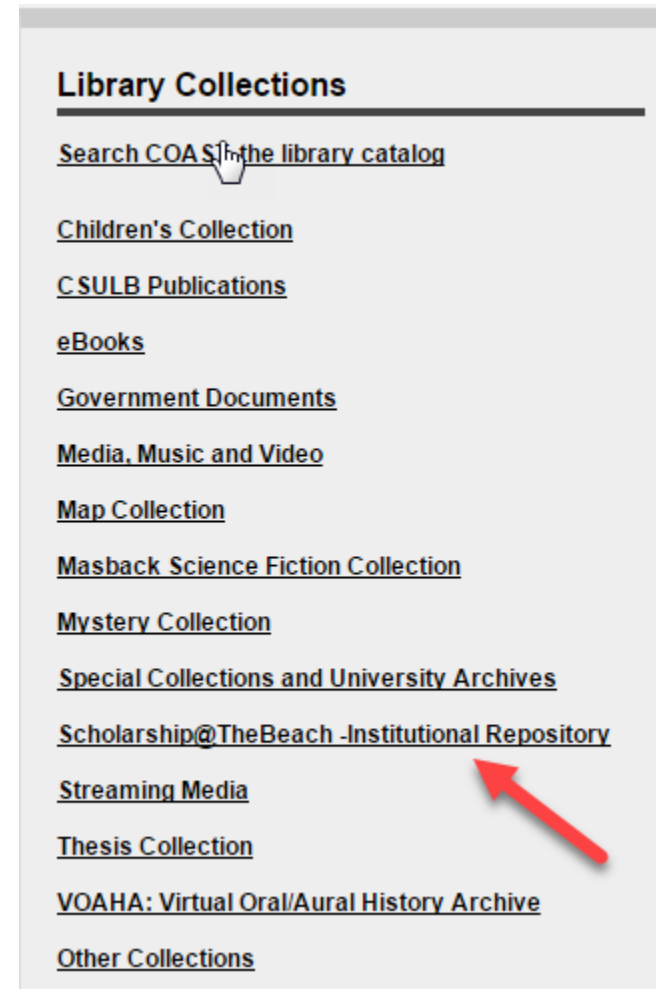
Library Collections

Search COAST the library catalog

Children's Collection

CSULB Publications

eBooks

Government Documents

Media, Music and Video

Map Collection

Masback Science Fiction Collection

Mystery Collection

Special Collections and University Archives

Scholarship@TheBeach -Institutional Repository

Streaming Media

Thesis Collection

VOAHA: Virtual Oral/Aural History Archive

Other Collections